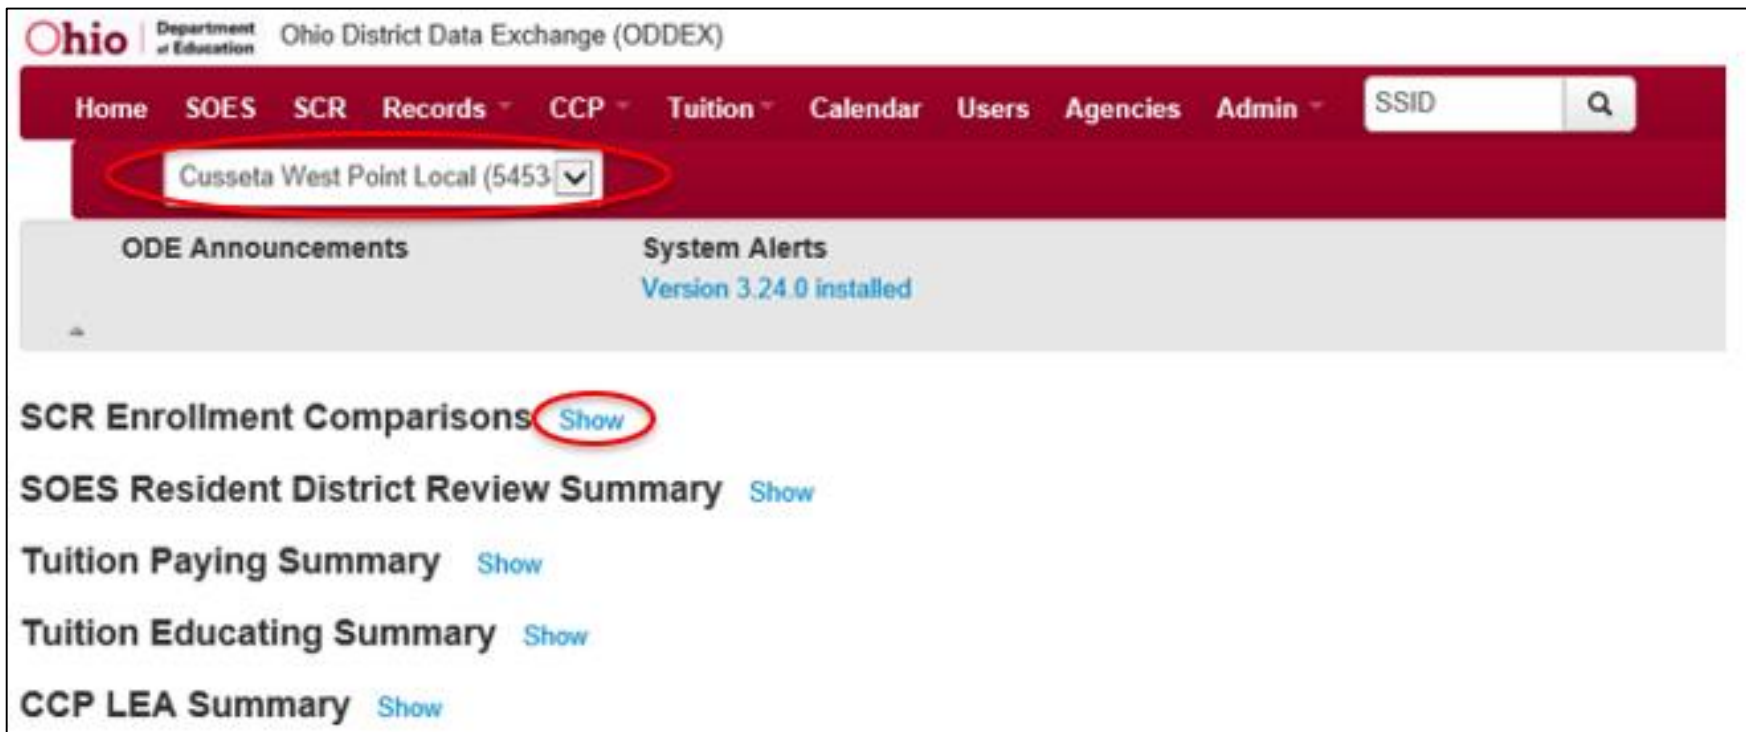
Ohio | Department of Education Ohio District Data Exchange (ODDEX)

Home SOES SCR Records CCP Tuition Calendar Users Agencies Admin SSID

Cusseta West Point Local (5453

ODE Announcements

System Alerts
Version 3.24.0 installed

SCR Enrollment Comparisons Show

SOES Resident District Review Summary Show

Tuition Paying Summary Show

Tuition Educating Summary Show

CCP LEA Summary Show